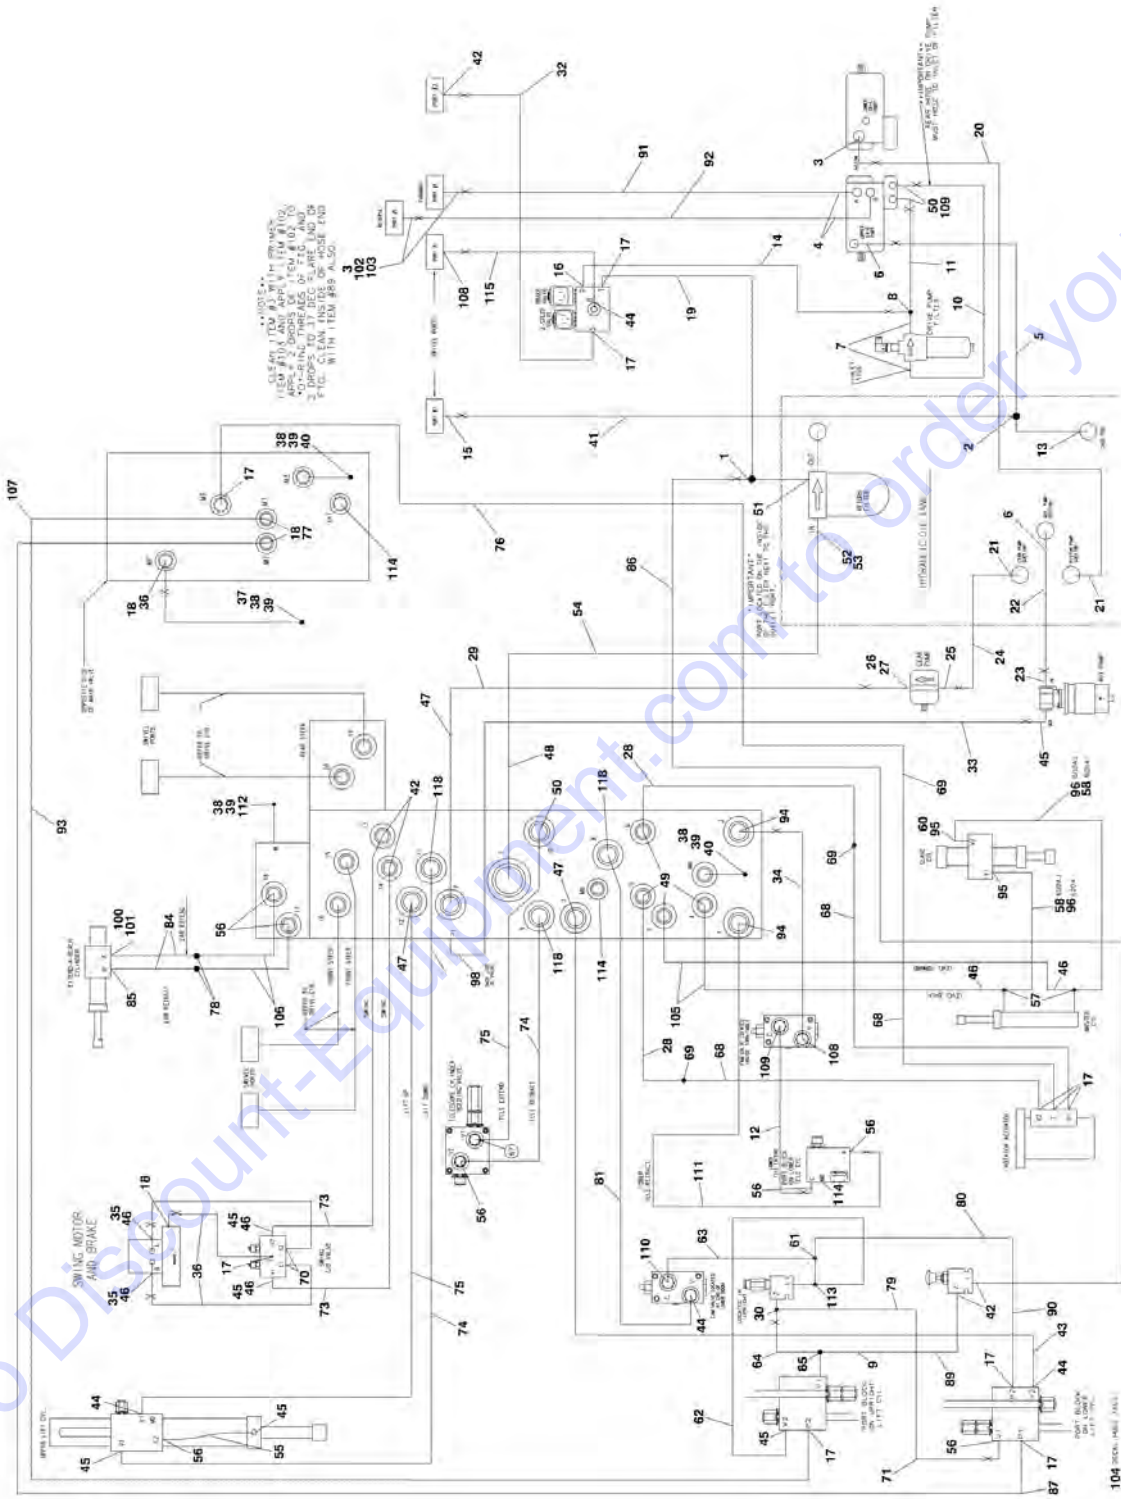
**NOTES**
CLEAN ITEM #3 WITH PRIMER
(ITEM #104) AND APPLY ITEM #102
APPLY 2 DROPS OF ITEM #102 TO
"O"-RING THREADS OF FIG. AND
2 DROPS TO 37 DEG. FLARE END OF
FTG. CLEAN INSIDE OF HOSE END
WITH ITEM #89 ALSO

**IMPORTANT**
SEE NOTE ON DRIVE PUMP
MUST ATTACH TO INLET OF FILTER

**IMPORTANT**
PORT LOCATED ON THE INSIDE
OF TANK

HYDRAULIC OIL TANK

SWING MOTOR AND BRAKE

TELESCOPE CYLINDER

SLAVE CYL

MASTER CYL

OUTRIGGER CYL

LIFT CYL

JIB CYL

RETURN FILTER

DRIVE PUMP

GEAR PUMP

AUX PUMP

ROTATOR ACTUATOR

1 2 3 4 5 6 7 8 9 10 11 12 13 14 15 16 17 18 19 20 21 22 23 24 25 26 27 28 29 30 32 33 34 35 36 37 38 39 40 41 42 43 44 45 46 47 48 49 50 51 52 53 54 55 56 57 58 60 61 62 63 64 65 68 69 70 71 73 74 75 76 77 78 79 80 81 84 85 86 87 89 90 91 92 93 94 95 96 98 100 101 102 103 104 105 106 107 108 109 110 111 112 113 114 115 118

104 DECAL, HOSE FAULT